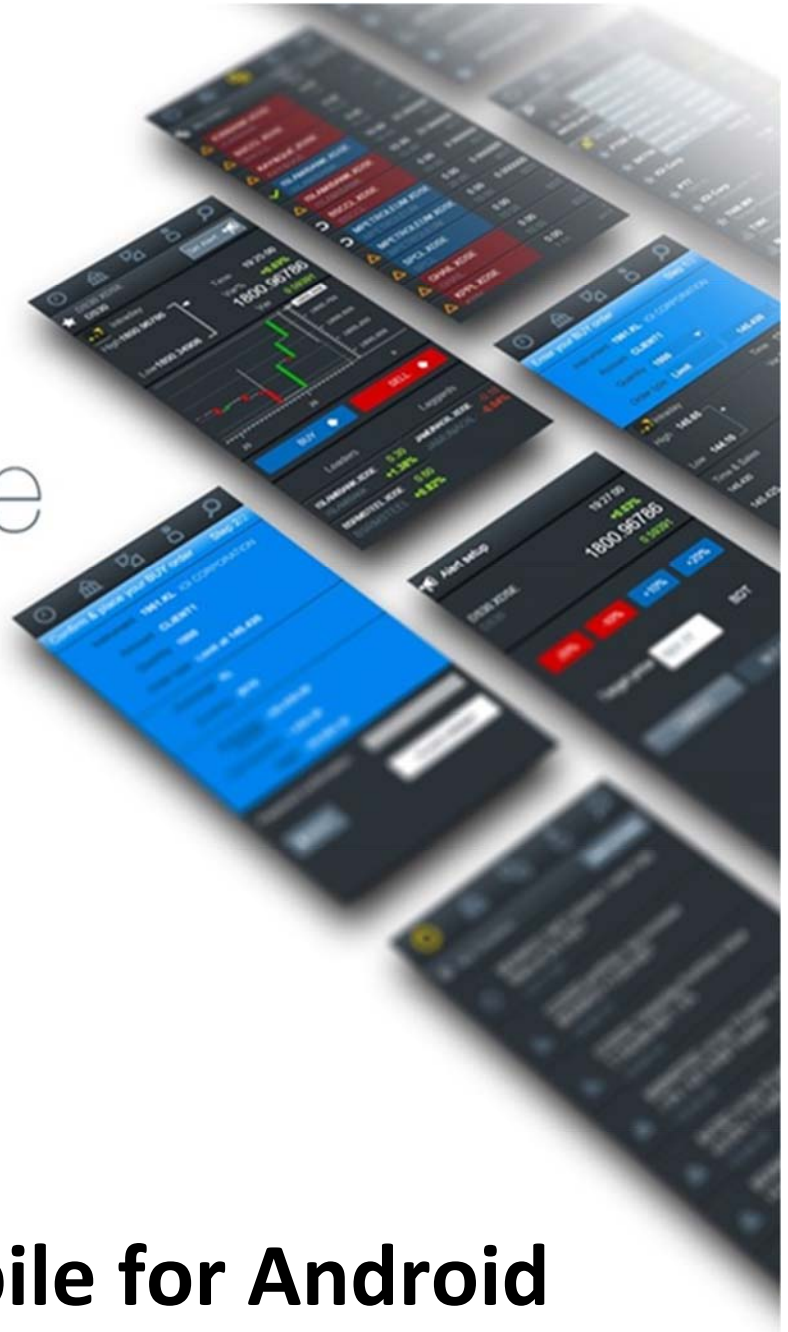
e

bile for Android

Confirm & place your BUY order
Step 2/2
1961.KL IOI CORPORATION
CLIENT1
1000
Limit at 145.430

Enter your BUY order
1961.KL IOI CORPORATION
CLIENT1
1000
Limit
145.430

Alert setup
19:27:00
1800.96786
+0.63%
5.58391
-20%
-10%
+10%
+20%
BOT

1800.96786
+0.63%
BUY
SELL
Leaders
Laggards
+1.38%
+0.82%
-0.64%
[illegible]